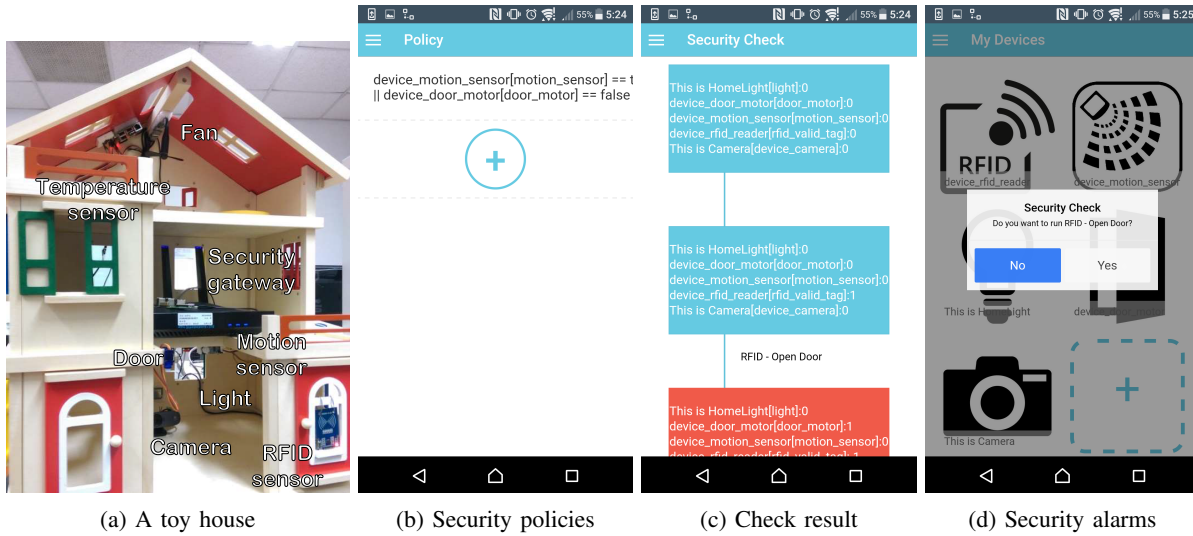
Fan

Temperature sensor

Security gateway

Door

Motion sensor

Light

Camera

RFID sensor

(a) A toy house

55% 5:24

Policy

device_motion_sensor[motion_sensor] == t || device_door_motor[door_motor] == false

+

(b) Security policies

55% 5:24

Security Check

This is HomeLight[light]:0
device_door_motor[door_motor]:0
device_motion_sensor[motion_sensor]:0
device_rfid_reader[rfid_valid_tag]:0
This is Camera[device_camera]:0

This is HomeLight[light]:0
device_door_motor[door_motor]:0
device_motion_sensor[motion_sensor]:0
device_rfid_reader[rfid_valid_tag]:1
This is Camera[device_camera]:0

RFID - Open Door

This is HomeLight[light]:0
device_door_motor[door_motor]:1
device_motion_sensor[motion_sensor]:0
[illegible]

(c) Check result

55% 5:25

My Devices

RFID

device_rfid_reade

device_motion_sensor

Security Check

Do you want to run RFID - Open Door?

No

Yes

This is HomeLight

devi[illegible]

This is Camera

+

(d) Security alarms